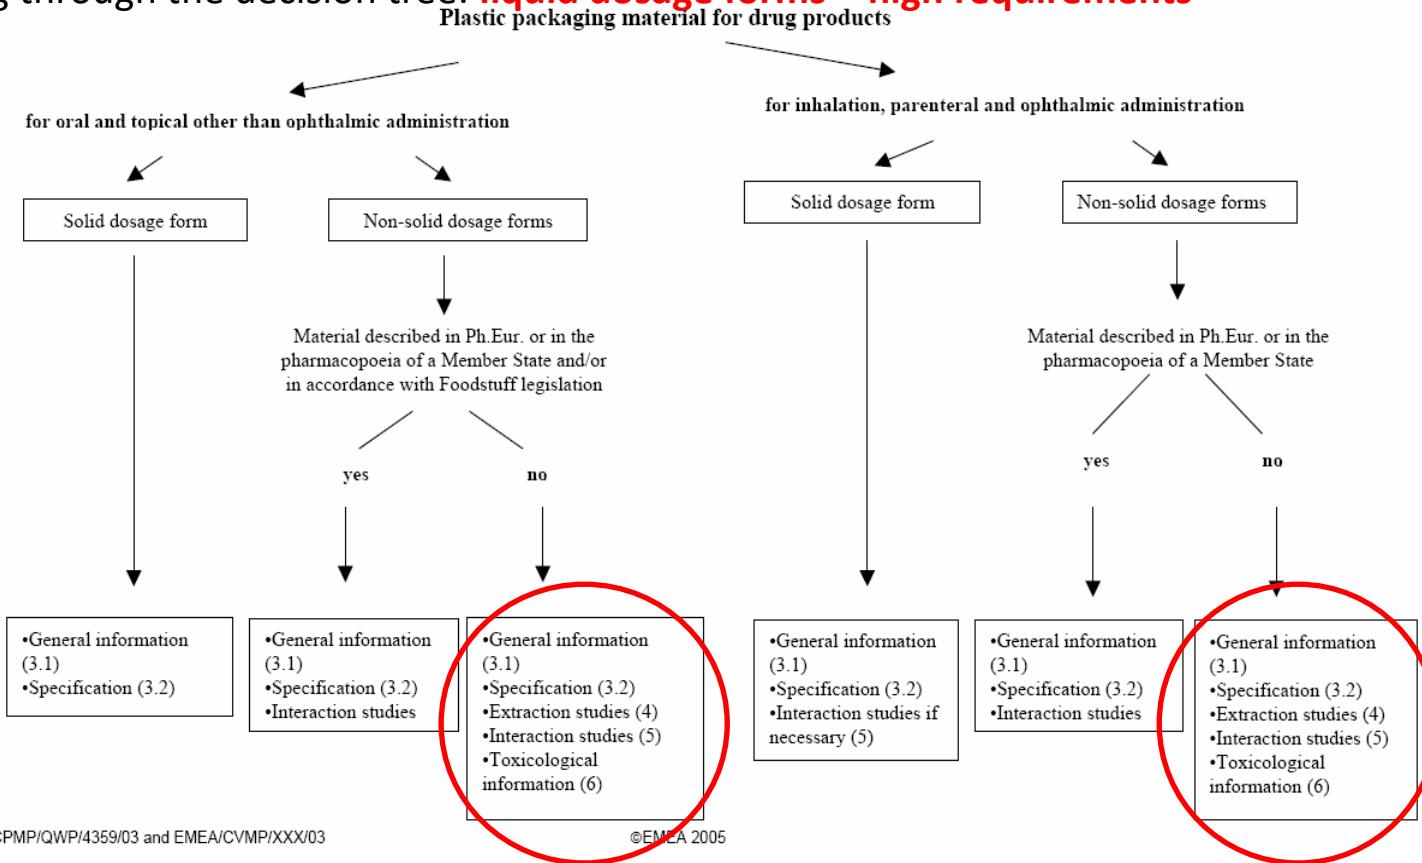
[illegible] through the decision tree: liquid dosage forms – high requirements

Plastic packaging material for drug products

for oral and topical other than ophthalmic administration

Solid dosage form

Non-solid dosage forms

Material described in Ph.Eur. or in the pharmacopoeia of a Member State and/or in accordance with Foodstuff legislation

yes

no

•General information (3.1)
•Specification (3.2)

•General information (3.1)
•Specification (3.2)
•Interaction studies

•General information (3.1)
•Specification (3.2)
•Extraction studies (4)
•Interaction studies (5)
•Toxicological information (6)

for inhalation, parenteral and ophthalmic administration

Solid dosage form

Non-solid dosage forms

Material described in Ph.Eur. or in the pharmacopoeia of a Member State

yes

no

•General information (3.1)
•Specification (3.2)
•Interaction studies if necessary (5)

•General information (3.1)
•Specification (3.2)
•Interaction studies

•General information (3.1)
•Specification (3.2)
•Extraction studies (4)
•Interaction studies (5)
•Toxicological information (6)

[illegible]CPMP/QWP/4359/03 and EMEA/CVMP/XXX/03

©EMEA 2005